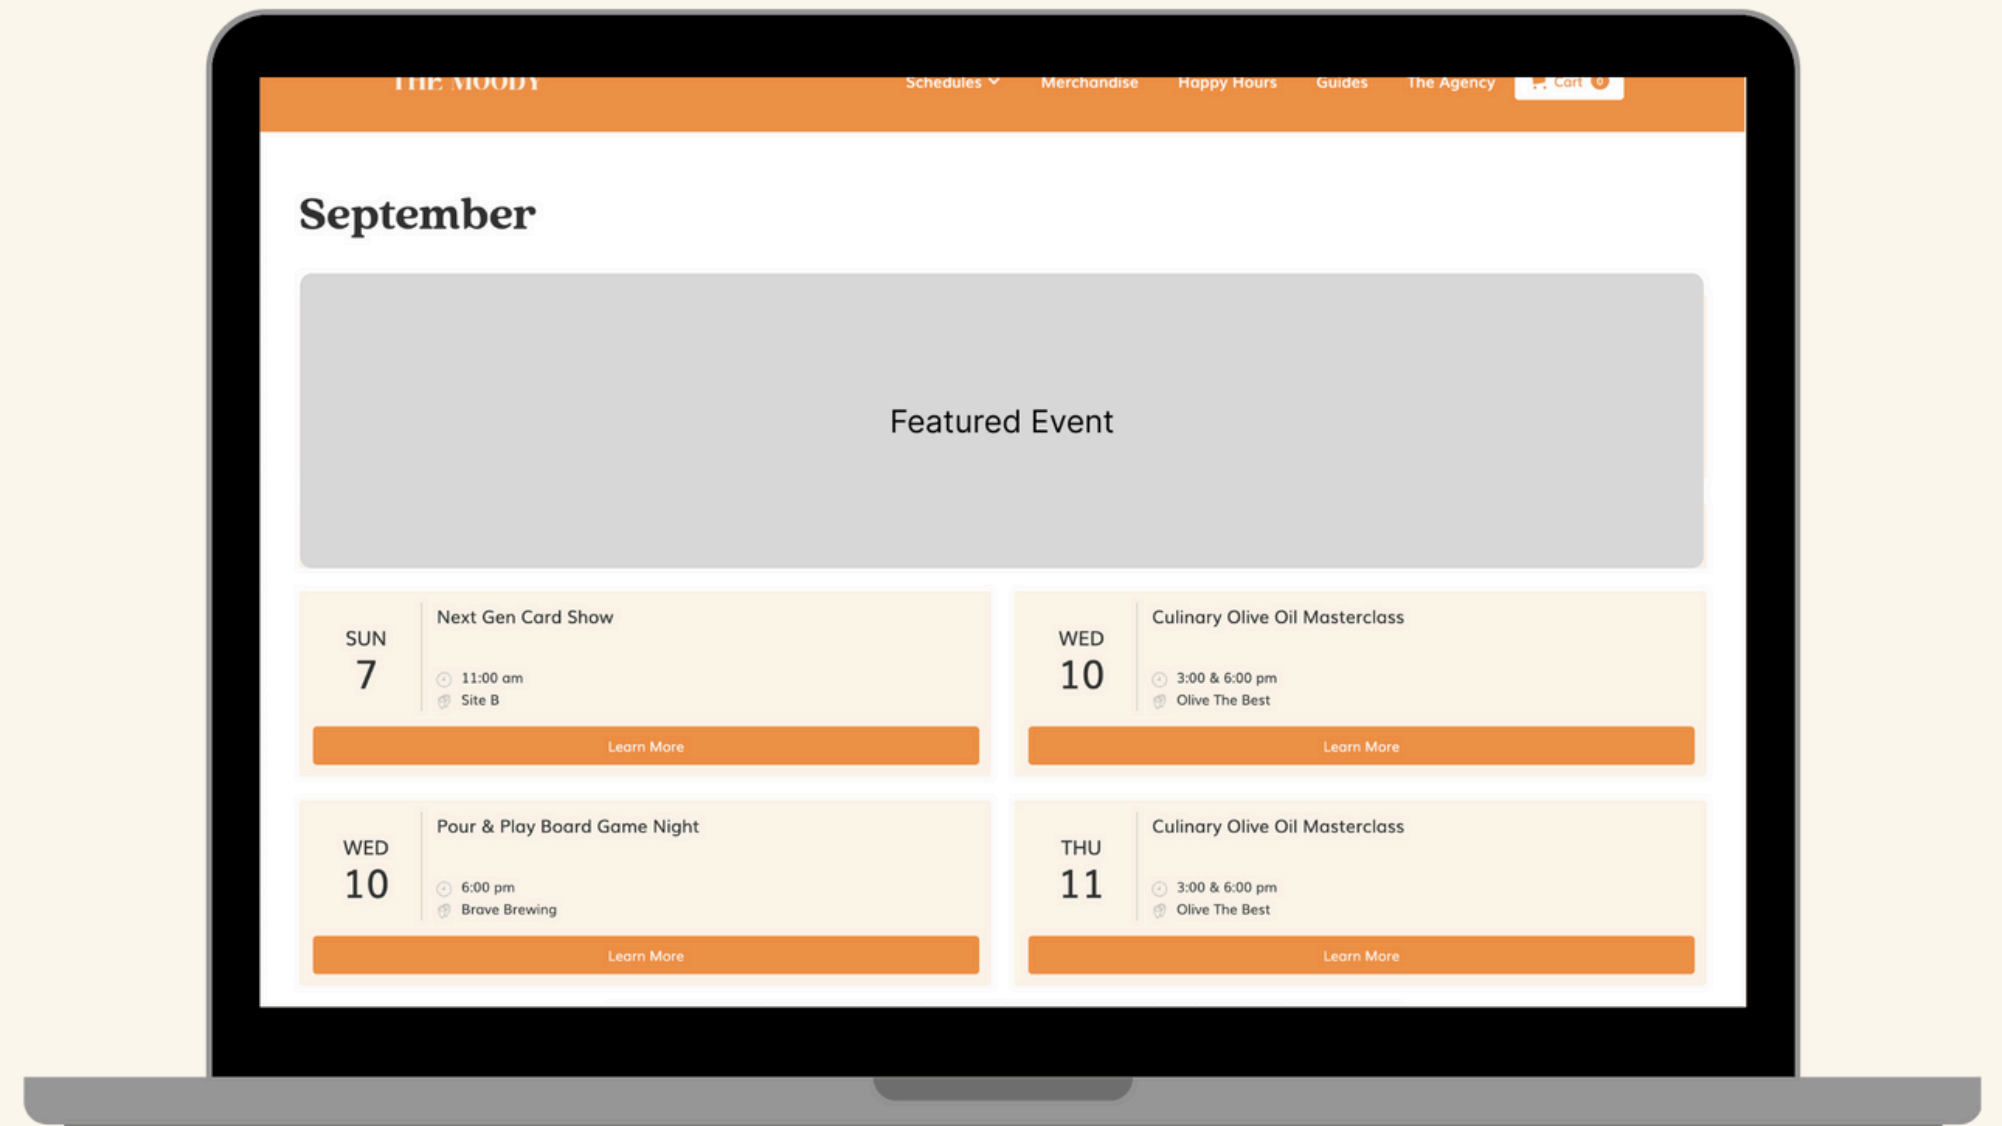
THE MOODY

Schedules Merchandise Happy Hours Guides The Agency Cart 0

September

Featured Event

SUN
7

Next Gen Card Show

11:00 am
Site B

Learn More

WED
10

Culinary Olive Oil Masterclass

3:00 & 6:00 pm
Olive The Best

Learn More

WED
10

Pour & Play Board Game Night

6:00 pm
Brave Brewing

Learn More

THU
11

Culinary Olive Oil Masterclass

3:00 & 6:00 pm
Olive The Best

Learn More